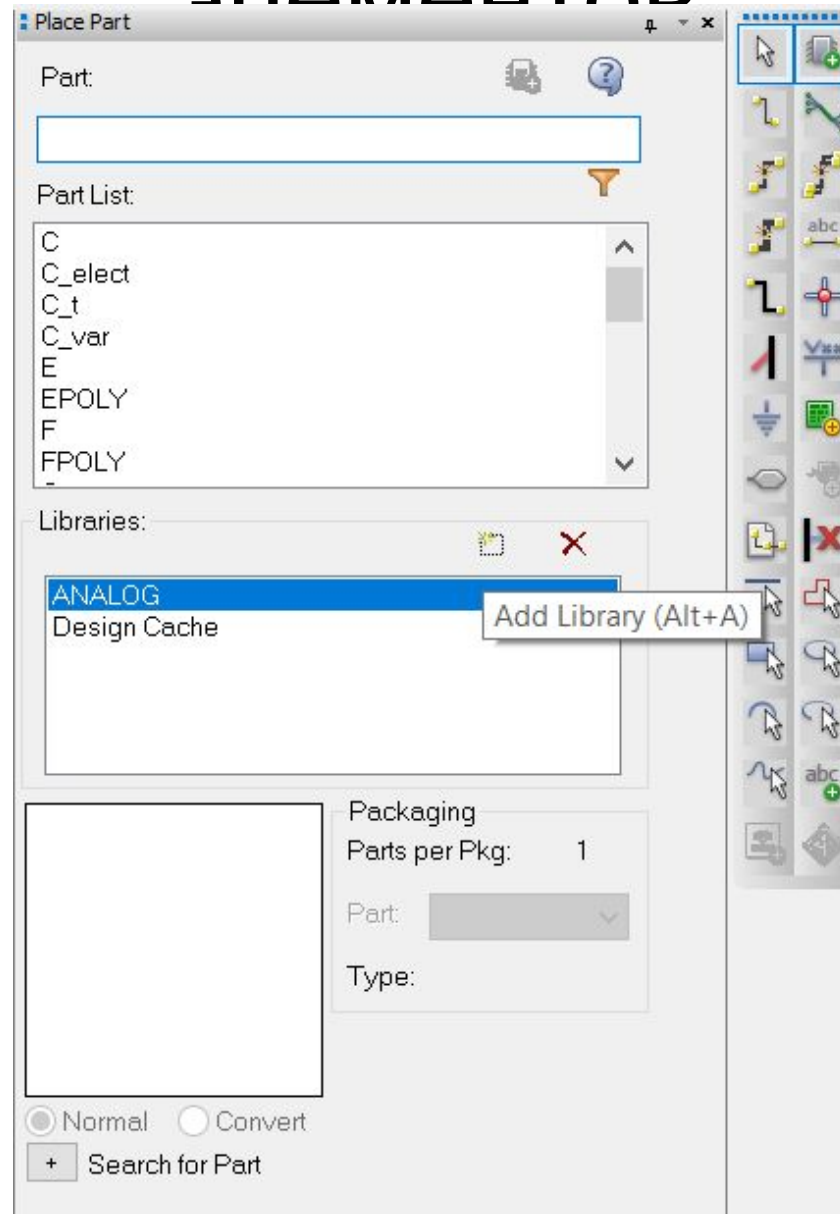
Place Part

Part:

Part List:

C
C_elect
C_t
C_var
E
EPOLY
F
FPOLY

Libraries:

ANALOG
Design Cache

Add Library (Alt+A)

Packaging
Parts per Pkg: 1
Part:
Type:

Normal Convert

+ Search for Part

abc
abc